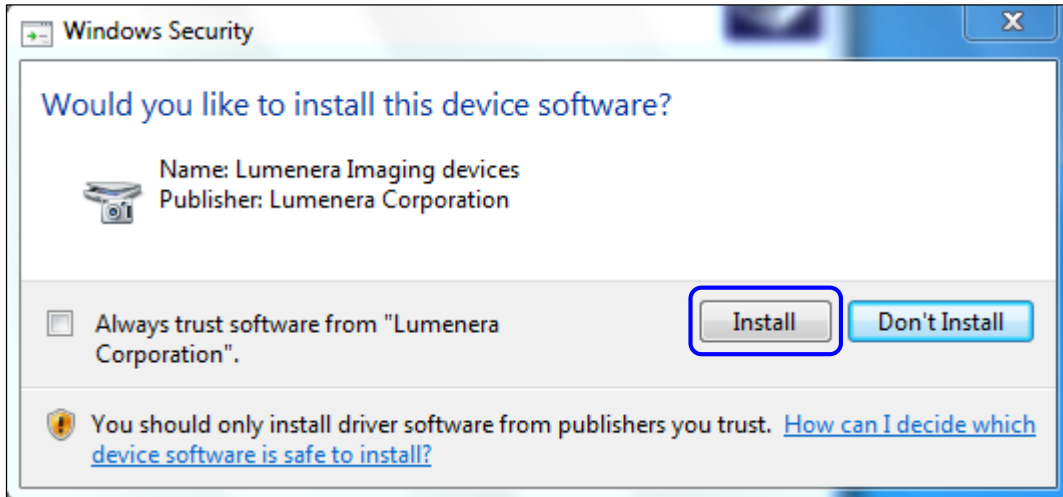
Windows Security

X

Would you like to install this device software?

Name: Lumenera Imaging devices
Publisher: Lumenera Corporation

Always trust software from "Lumenera Corporation".

Install

Don't Install

You should only install driver software from publishers you trust. How can I decide which device software is safe to install?